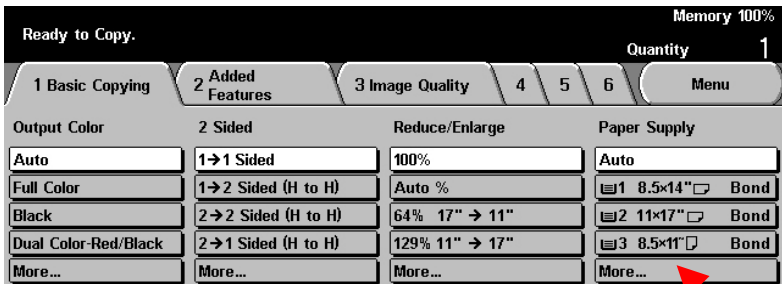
Ready to Copy.

Memory 100%

Quantity 1

1 Basic Copying

2 Added Features

3 Image Quality

4

5

6

Menu

Output Color

Auto

Full Color

Black

Dual Color-Red/Black

More...

2 Sided

1→1 Sided

1→2 Sided (H to H)

2→2 Sided (H to H)

2→1 Sided (H to H)

More...

Reduce/Enlarge

100%

Auto %

64% 17" → 11"

129% 11" → 17"

More...

Paper Supply

Auto

1 8.5×14" Bond

2 11×17" Bond

3 8.5×11" Bond

More...